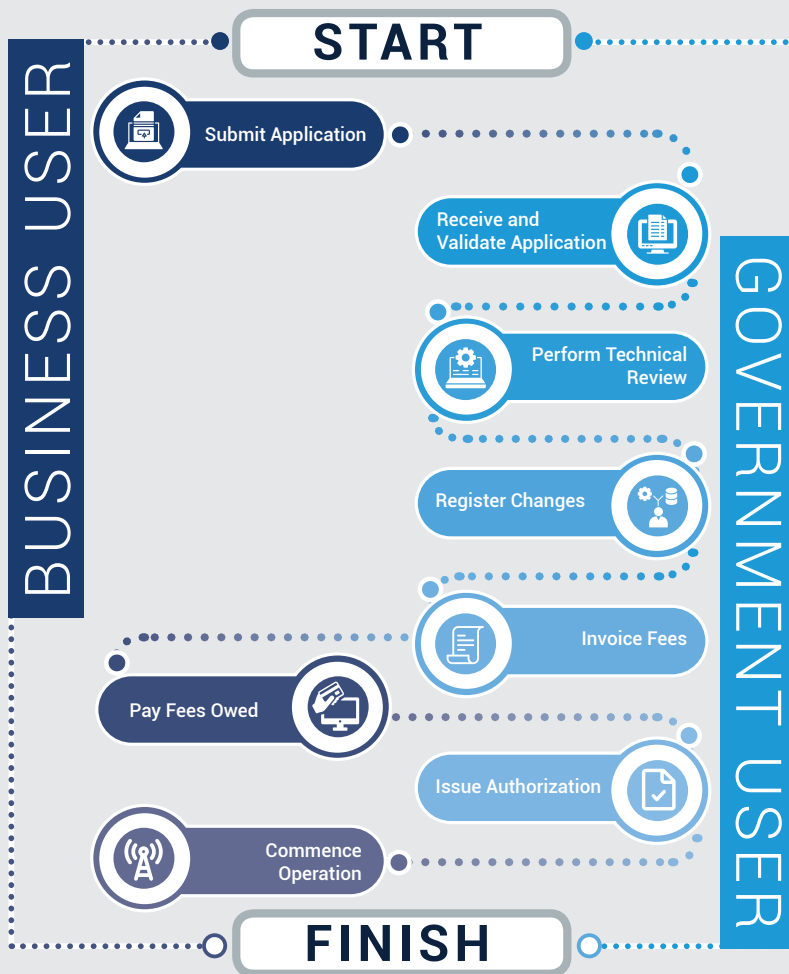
START

BUSINESS USER

GOVERNMENT USER

Submit Application

Receive and Validate Application

Perform Technical Review

Register Changes

Invoice Fees

Pay Fees Owed

Issue Authorization

Commence Operation

FINISH